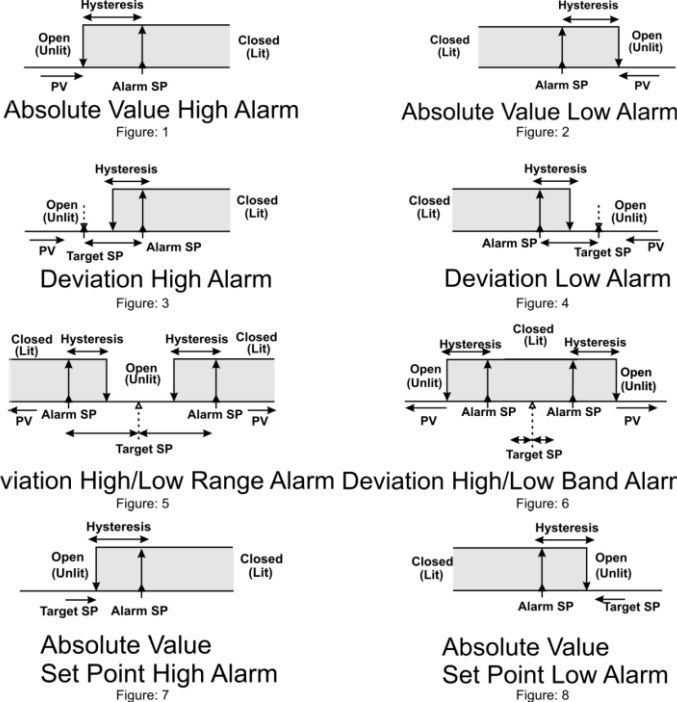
Hysteresis
Open (Unlit)
Closed (Lit)
PV
Alarm SP
Absolute Value High Alarm
Figure: 1

Hysteresis
Closed (Lit)
Open (Unlit)
Alarm SP
PV
Absolute Value Low Alarm
Figure: 2

Hysteresis
Open (Unlit)
Closed (Lit)
PV
Target SP
Alarm SP
Deviation High Alarm
Figure: 3

Hysteresis
Closed (Lit)
Open (Unlit)
Alarm SP
Target SP
PV
Deviation Low Alarm
Figure: 4

Closed (Lit)
Hysteresis
Open (Unlit)
Hysteresis
Closed (Lit)
PV
Alarm SP
Alarm SP
PV
Target SP
viation High/Low Range Alarm
Figure: 5

Closed (Lit)
Hysteresis
Hysteresis
Open (Unlit)
Open (Unlit)
PV
Alarm SP
Alarm SP
PV
Target SP
Deviation High/Low Band Alarm
Figure: 6

Hysteresis
Open (Unlit)
Closed (Lit)
Target SP
Alarm SP
Absolute Value Set Point High Alarm
Figure: 7

Hysteresis
Closed (Lit)
Open (Unlit)
Alarm SP
Target SP
Absolute Value Set Point Low Alarm
Figure: 8